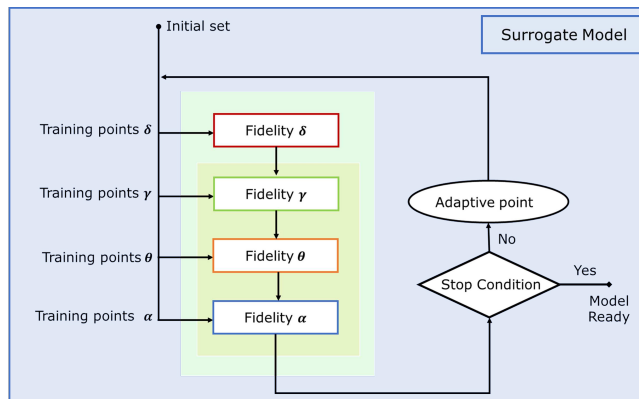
Initial set

Surrogate Model

Training points $\boldsymbol{\delta}$

Fidelity $\boldsymbol{\delta}$

Training points $\boldsymbol{\gamma}$

Fidelity $\boldsymbol{\gamma}$

Adaptive point

No

Training points $\boldsymbol{\theta}$

Fidelity $\boldsymbol{\theta}$

Yes

Stop Condition

Model Ready

Training points $\boldsymbol{\alpha}$

Fidelity $\boldsymbol{\alpha}$